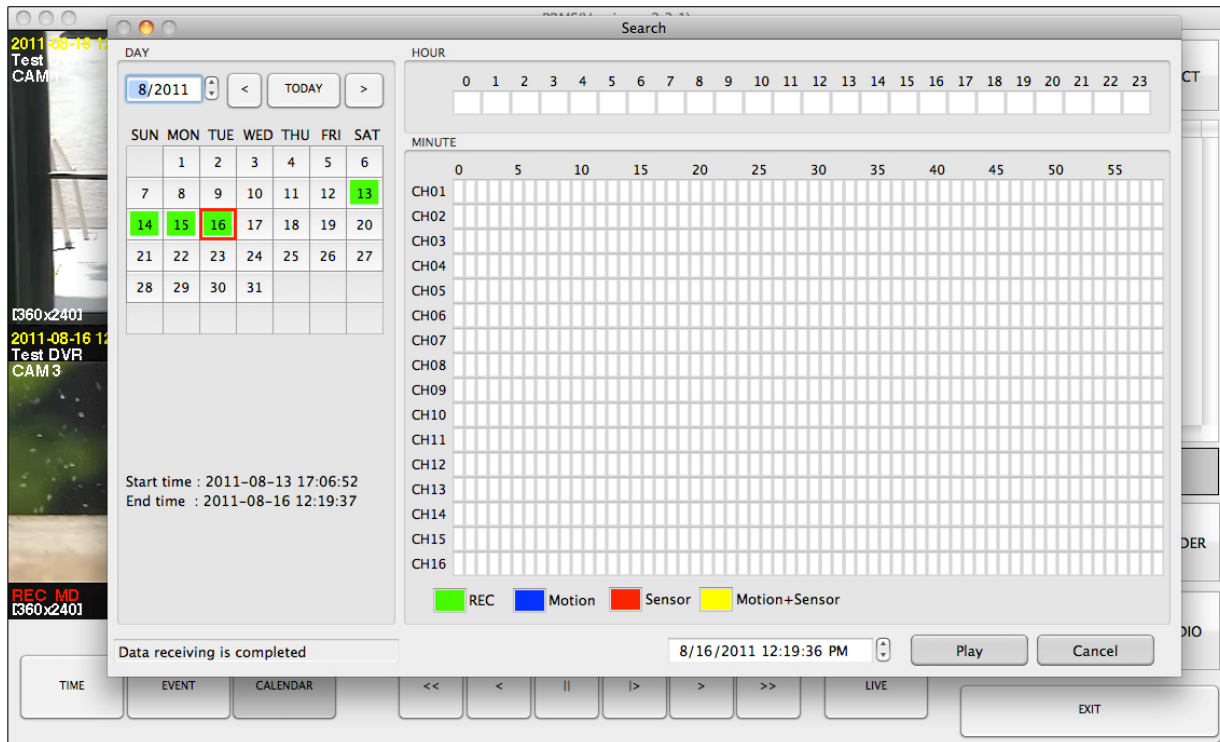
2011-08-16 1
Test
CAM

[360x240]
2011-08-16 1
Test DVR
CAM 3

REC MD
[360x240]

Search

DAY

8/2011 < TODAY >

| SUN | MON | TUE | WED | THU | FRI | SAT |
|---|---|---|---|---|---|---|
| | 1 | 2 | 3 | 4 | 5 | 6 |
| 7 | 8 | 9 | 10 | 11 | 12 | 13 |
| 14 | 15 | 16 | 17 | 18 | 19 | 20 |
| 21 | 22 | 23 | 24 | 25 | 26 | 27 |
| 28 | 29 | 30 | 31 | | | |

Start time : 2011-08-13 17:06:52
End time : 2011-08-16 12:19:37

HOUR

0 1 2 3 4 5 6 7 8 9 10 11 12 13 14 15 16 17 18 19 20 21 22 23

MINUTE

0 5 10 15 20 25 30 35 40 45 50 55

CH01
CH02
CH03
CH04
CH05
CH06
CH07
CH08
CH09
CH10
CH11
CH12
CH13
CH14
CH15
CH16

REC Motion Sensor Motion+Sensor

Data receiving is completed

8/16/2011 12:19:36 PM

Play Cancel

CT

DER

DIO

TIME EVENT CALENDAR << < || |> > >> LIVE EXIT